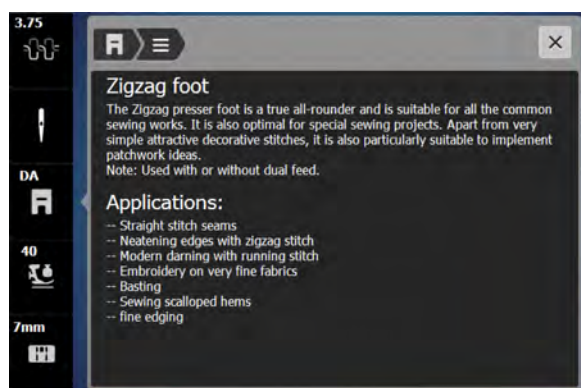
3.75

DA

40

7mm

×

Zigzag foot

The Zigzag presser foot is a true all-rounder and is suitable for all the common sewing works. It is also optimal for special sewing projects. Apart from very simple attractive decorative stitches, it is also particularly suitable to implement patchwork ideas.
Note: Used with or without dual feed.

Applications:

-- Straight stitch seams
-- Neatening edges with zigzag stitch
-- Modern darning with running stitch
-- Embroidery on very fine fabrics
-- Basting
-- Sewing scalloped hems
-- fine edging